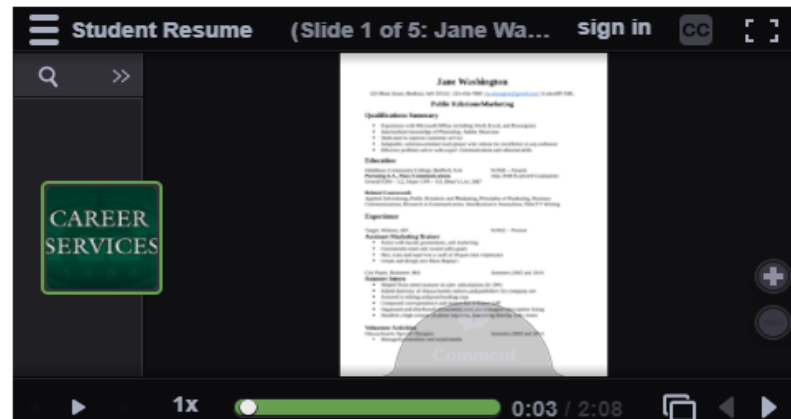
Student Resume (Slide 1 of 5: Jane Wa...
sign in
CC

CAREER SERVICES

Jane Washington

Public Relations/Marketing

Qualifications Summary

Education

Related Coursework

Experience

Assistant Marketing Trainee

Summer Intern

Volunteer Activities

Comment

1x
0:03 / 2:08